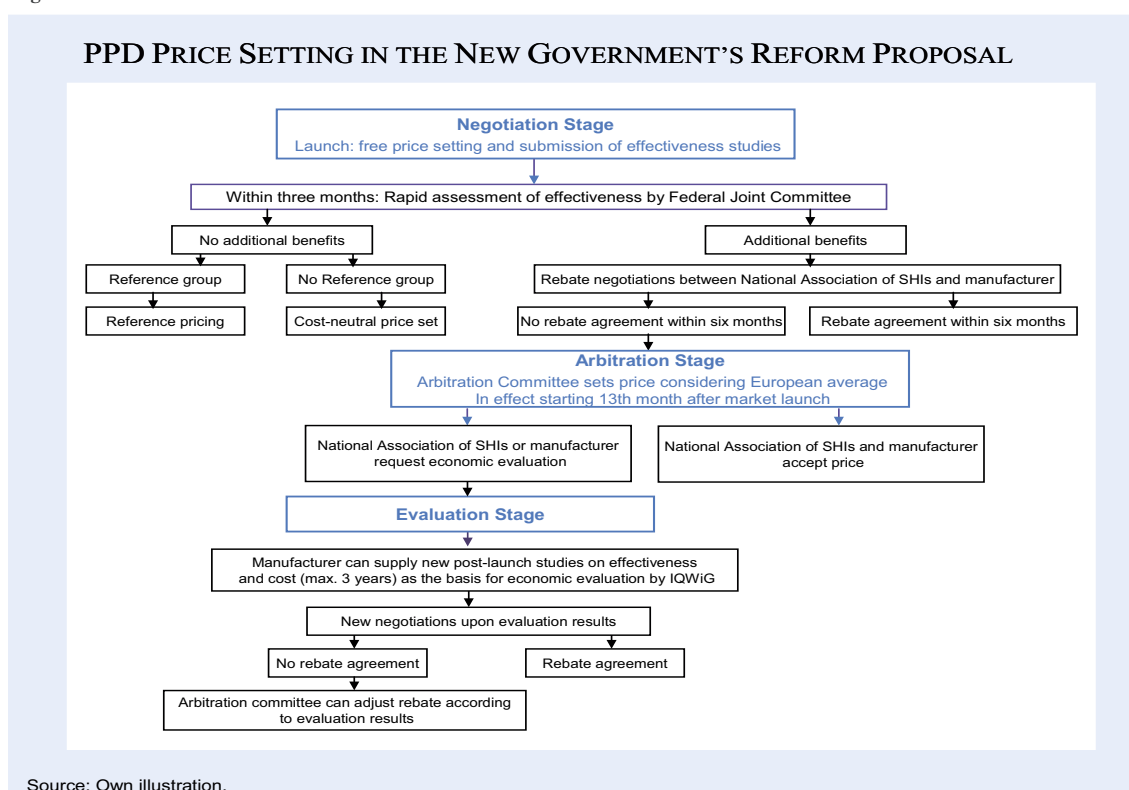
PPD PRICE SETTING IN THE NEW GOVERNMENT'S REFORM PROPOSAL

Negotiation Stage
Launch: free price setting and submission of effectiveness studies

Within three months: Rapid assessment of effectiveness by Federal Joint Committee

No additional benefits

Reference group

Reference pricing

No Reference group

Cost-neutral price set

Additional benefits

Rebate negotiations between National Association of SHIs and manufacturer

No rebate agreement within six months

Rebate agreement within six months

Arbitration Stage
Arbitration Committee sets price considering European average
In effect starting 13th month after market launch

National Association of SHIs or manufacturer request economic evaluation

National Association of SHIs and manufacturer accept price

Evaluation Stage

Manufacturer can supply new post-launch studies on effectiveness and cost (max. 3 years) as the basis for economic evaluation by IQWiG

New negotiations upon evaluation results

No rebate agreement

Rebate agreement

Arbitration committee can adjust rebate according to evaluation results

Source: Own illustration.